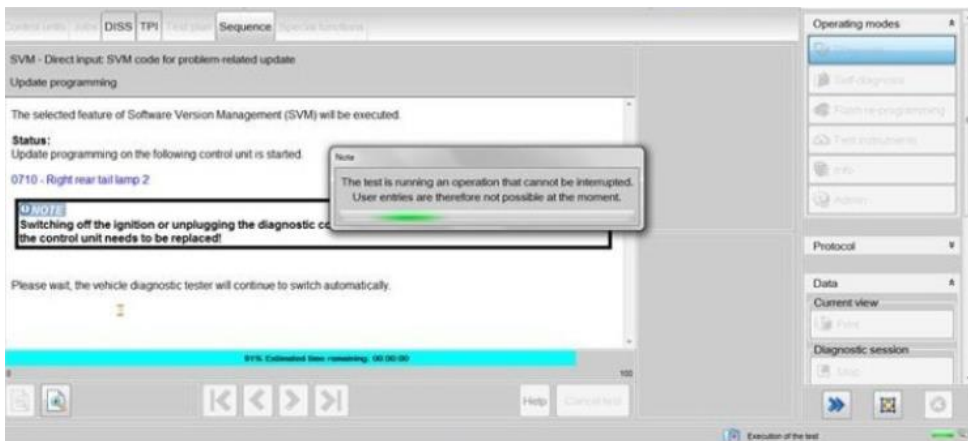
Control units | Jobs | DISS | TPI | Test plan | Sequence | Special functions

SVM - Direct input: SVM code for problem-related update

Update programming

The selected feature of Software Version Management (SVM) will be executed.

Status:
Update programming on the following control unit is started.

0710 - Right rear tail lamp 2

NOTE
Switching off the ignition or unplugging the diagnostic co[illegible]
the control unit needs to be replaced!

Note

The test is running an operation that cannot be interrupted.
User entries are therefore not possible at the moment.

Please wait, the vehicle diagnostic tester will continue to switch automatically.

91% Estimated time remaining: 00:00:00

0

100

Help

Cancel test

Operating modes

Diagnosis

Self-diagnosis

Flash re-programming

Test instruments

Info

Admin

Protocol

Data

Current view

Print

Diagnostic session

Stop

Execution of the test